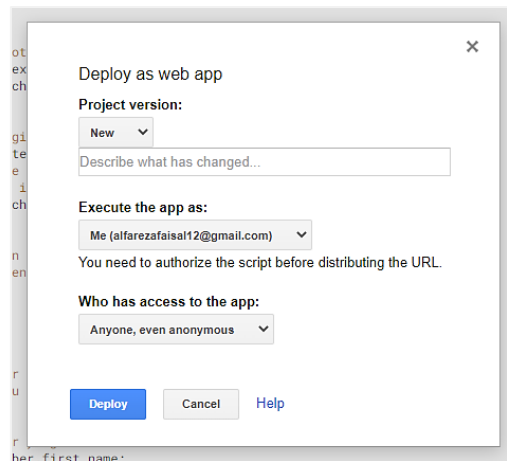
ot
ex
ch

gi
te
e
i
ch

n
en

r
u

r
ber first name;

×

Deploy as web app

Project version:

New

Describe what has changed...

Execute the app as:

Me (alfarezafaisal12@gmail.com)

You need to authorize the script before distributing the URL.

Who has access to the app:

Anyone, even anonymous

Deploy

Cancel

Help